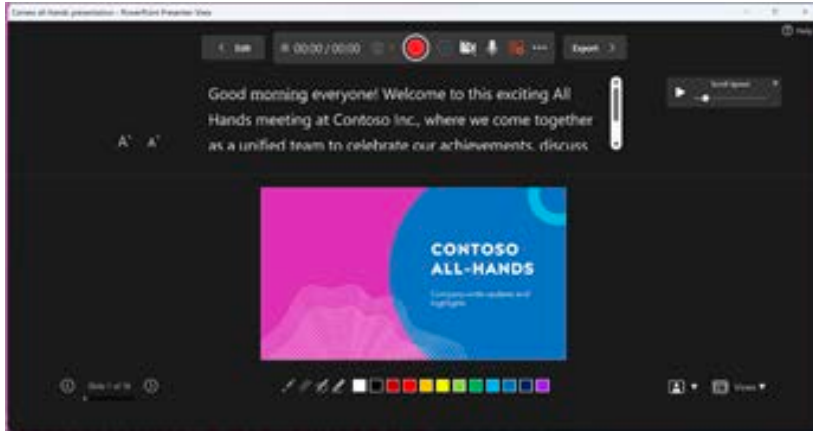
Contoso all-hands presentation - PowerPoint Presenter View

Help

Edit

00:00 / 00:00

Export

Good morning everyone! Welcome to this exciting All Hands meeting at Contoso Inc., where we come together as a unified team to celebrate our achievements, discuss

Scroll Speed

A A

CONTOSO ALL-HANDS

Company-wide updates and highlights

Slide 1 of 16

Views